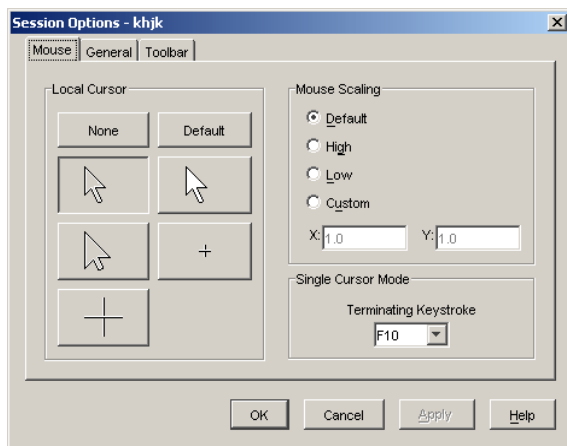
Session Options - khjk

Mouse | General | Toolbar

Local Cursor

None
Default

+

Mouse Scaling

Default
High
Low
Custom

X: 1.0
Y: 1.0

Single Cursor Mode

Terminating Keystroke

F10

OK
Cancel
Apply
Help